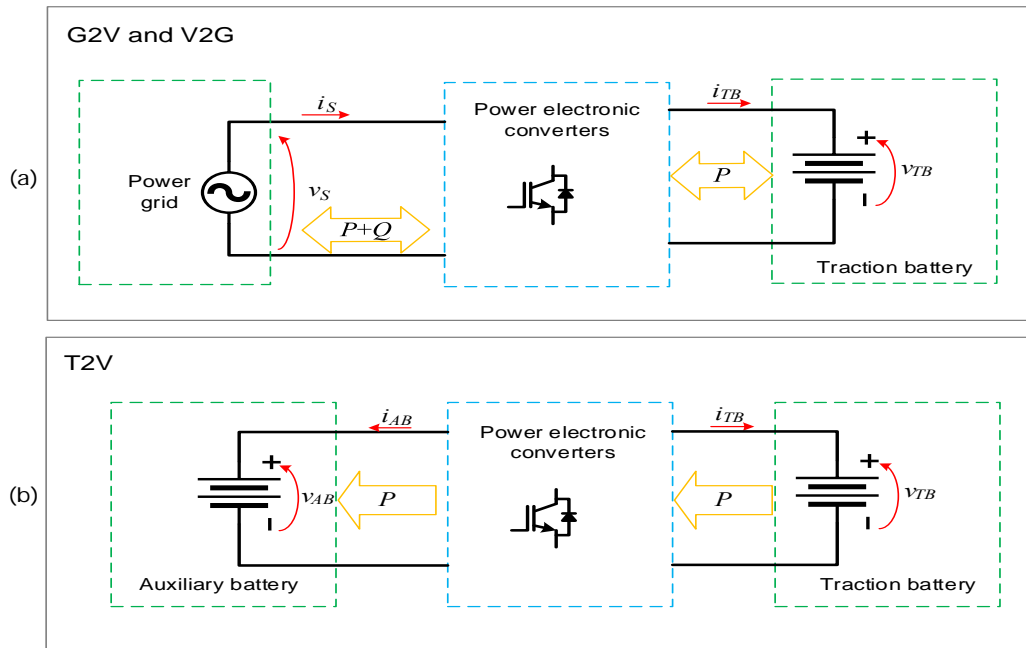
G2V and V2G

(a)

Power grid

$i_S$

$v_S$

$P+Q$

Power electronic converters

$i_{TB}$

$P$

+

$v_{TB}$

-

Traction battery

T2V

(b)

+

$v_{AB}$

-

Auxiliary battery

$i_{AB}$

$P$

Power electronic converters

$i_{TB}$

$P$

+

$v_{TB}$

-

Traction battery